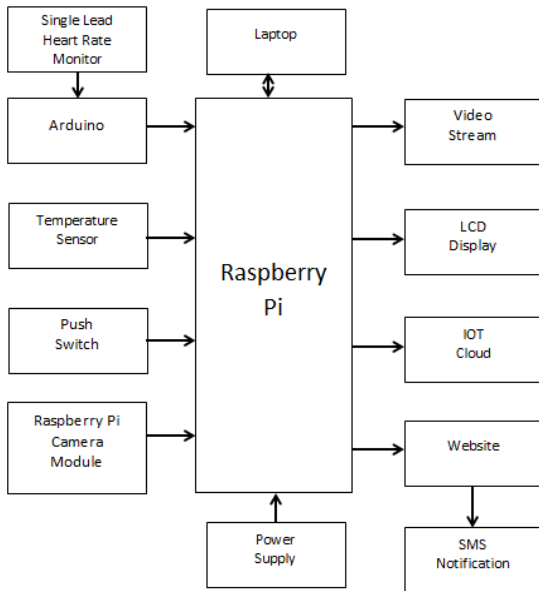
Single Lead Heart Rate Monitor

Laptop

Arduino

Temperature Sensor

Push Switch

Raspberry Pi Camera Module

Raspberry Pi

Video Stream

LCD Display

IOT Cloud

Website

SMS Notification

Power Supply